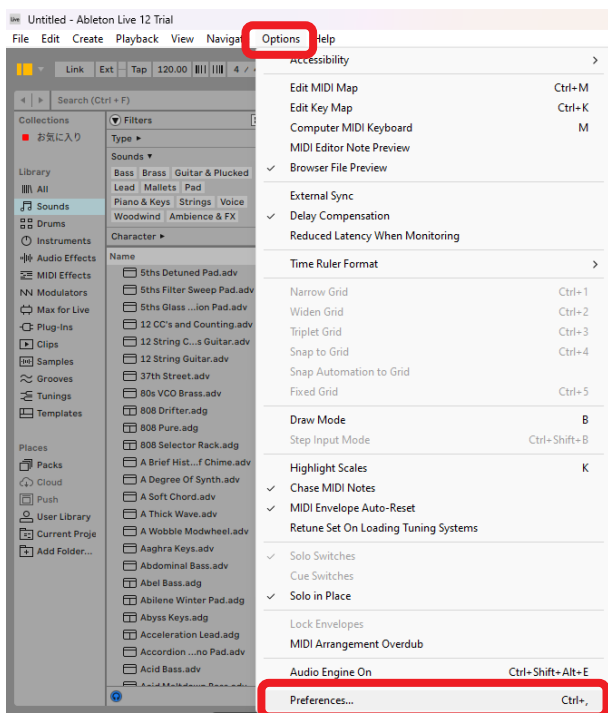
Untitled - Ableton Live 12 Trial

File Edit Create Playback View Navigate Options Help

Link Ext Tap 120.00 4 /

Search (Ctrl + F)

Collections
お気に入り

Library
All
Sounds
Drums
Instruments
Audio Effects
MIDI Effects
Modulators
Max for Live
Plug-Ins
Clips
Samples
Grooves
Tunings
Templates

Places
Packs
Cloud
Push
User Library
Current Proje
Add Folder...

Filters
Type ▸
Sounds ▾
Bass Brass Guitar & Plucked Lead Mallets Pad Piano & Keys Strings Voice Woodwind Ambience & FX
Character ▸

Name
5ths Detuned Pad.adv
5ths Filter Sweep Pad.adv
5ths Glass ...ion Pad.adv
12 CC's and Counting.adv
12 String C...s Guitar.adv
12 String Guitar.adv
37th Street.adv
80s VCO Brass.adv
808 Drifter.adg
808 Pure.adg
808 Selector Rack.adg
A Brief Hist...f Chime.adv
A Degree Of Synth.adv
A Soft Chord.adv
A Thick Wave.adv
A Wobble Modwheel.adv
Aaghra Keys.adv
Abdominal Bass.adv
Abel Bass.adg
Abilene Winter Pad.adg
Abyss Keys.adg
Acceleration Lead.adg
Accordion ...no Pad.adv
Acid Bass.adv

Accessibility >
Edit MIDI Map Ctrl+M
Edit Key Map Ctrl+K
Computer MIDI Keyboard M
MIDI Editor Note Preview
✓ Browser File Preview
External Sync
✓ Delay Compensation
Reduced Latency When Monitoring
Time Ruler Format >
Narrow Grid Ctrl+1
Widen Grid Ctrl+2
Triplet Grid Ctrl+3
Snap to Grid Ctrl+4
Snap Automation to Grid
Fixed Grid Ctrl+5
Draw Mode B
Step Input Mode Ctrl+Shift+B
Highlight Scales K
✓ Chase MIDI Notes
✓ MIDI Envelope Auto-Reset
Retune Set On Loading Tuning Systems
✓ Solo Switches
Cue Switches
✓ Solo in Place
Lock Envelopes
MIDI Arrangement Overdub
Audio Engine On Ctrl+Shift+Alt+E
Preferences... Ctrl+,